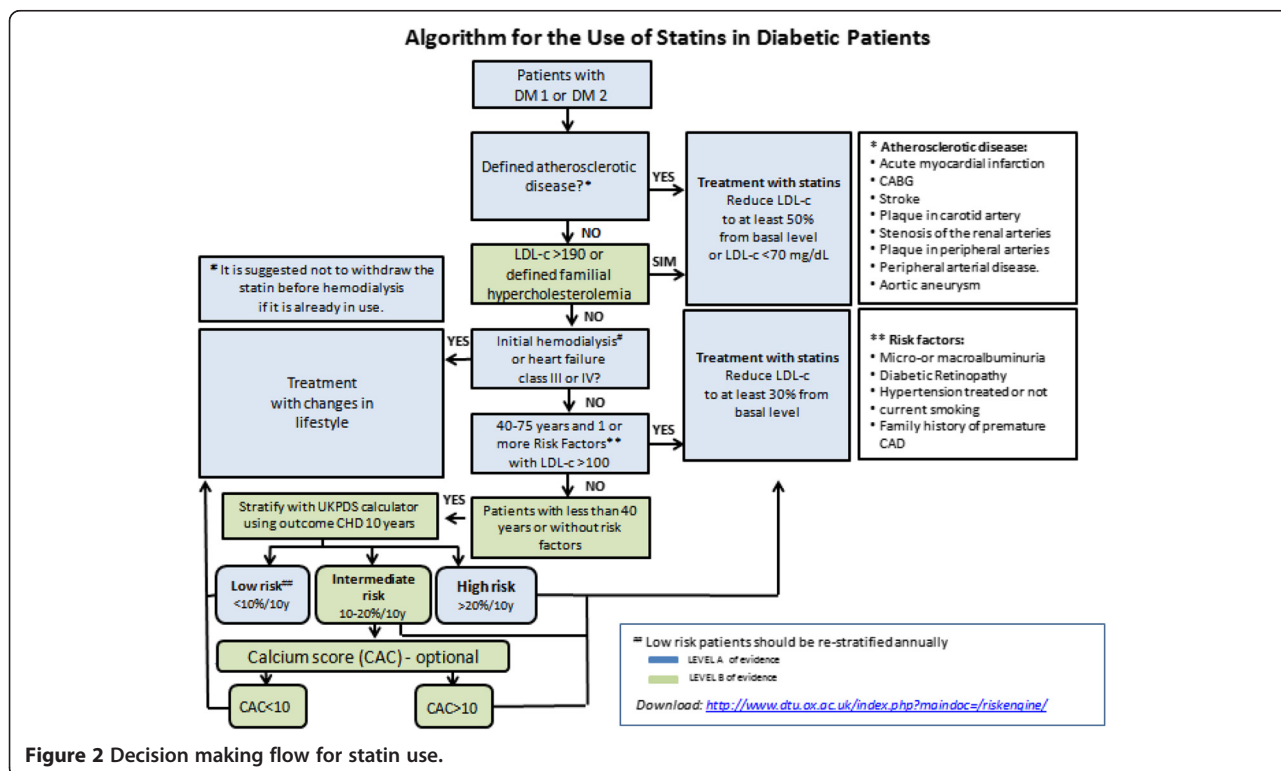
Algorithm for the Use of Statins in Diabetic Patients

Patients with DM 1 or DM 2

Defined atherosclerotic disease?*

YES

Treatment with statins
Reduce LDL-c to at least 50% from basal level or LDL-c <70 mg/dL

* Atherosclerotic disease:
• Acute myocardial infarction
• CABG
• Stroke
• Plaque in carotid artery
• Stenosis of the renal arteries
• Plaque in peripheral arteries
• Peripheral arterial disease.
• Aortic aneurysm

NO

LDL-c >190 or defined familial hypercholesterolemia

SIM

# It is suggested not to withdraw the statin before hemodialysis if it is already in use.

NO

YES

Initial hemodialysis# or heart failure class III or IV?

Treatment with changes in lifestyle

Treatment with statins
Reduce LDL-c to at least 30% from basal level

** Risk factors:
• Micro-or macroalbuminuria
• Diabetic Retinopathy
• Hypertension treated or not
• current smoking
• Family history of premature CAD

NO

40-75 years and 1 or more Risk Factors** with LDL-c >100

YES

NO

Stratify with UKPDS calculator using outcome CHD 10 years

YES

Patients with less than 40 years or without risk factors

Low risk## <10%/10y

Intermediate risk 10-20%/10y

High risk >20%/10y

## Low risk patients should be re-stratified annually
LEVEL A of evidence
LEVEL B of evidence

Calcium score (CAC) - optional

CAC<10

CAC>10

Download: http://www.dtu.ox.ac.uk/index.php?maindoc=/riskengine/

Figure 2 Decision making flow for statin use.